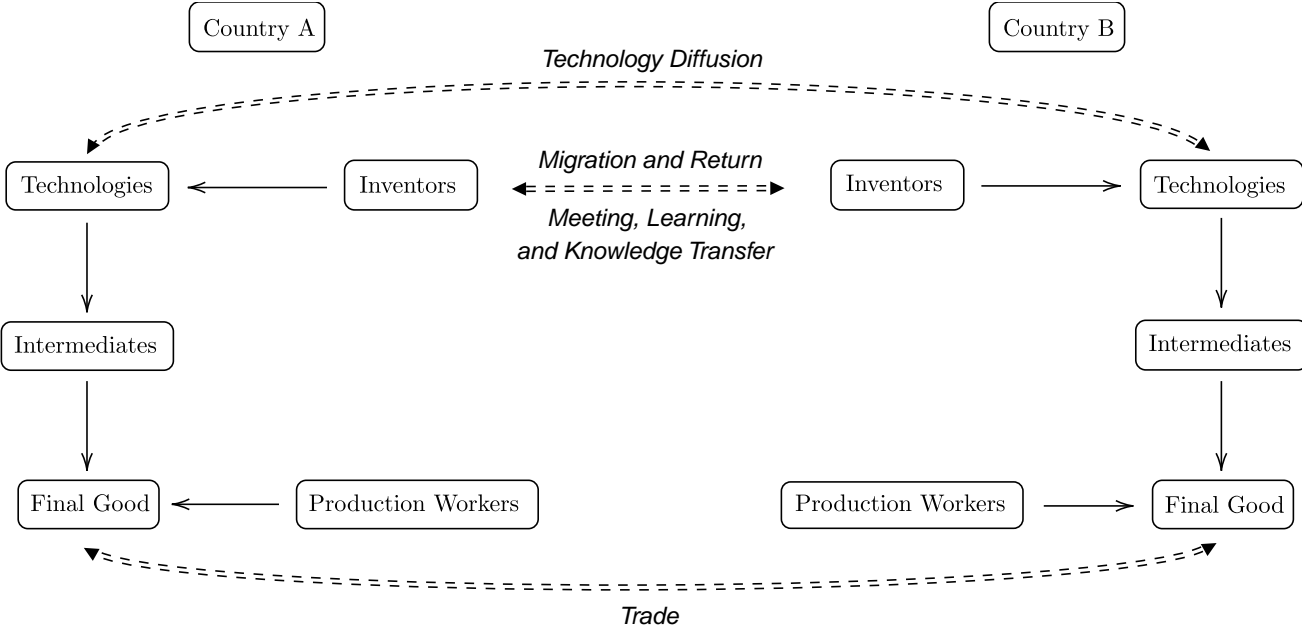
Country A

Country B

Technology Diffusion

Technologies

Inventors

Migration and Return

Meeting, Learning, and Knowledge Transfer

Inventors

Technologies

Intermediates

Intermediates

Final Good

Production Workers

Production Workers

Final Good

Trade